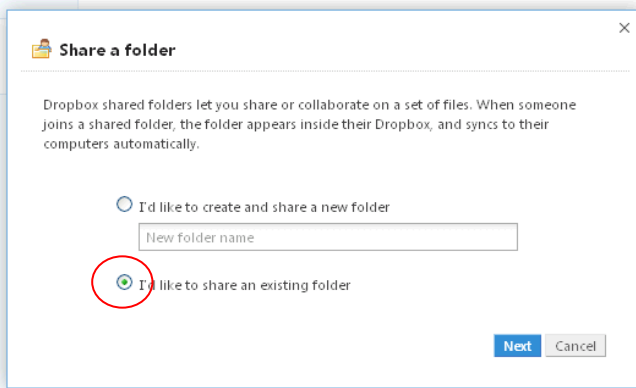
Share a folder

×

Dropbox shared folders let you share or collaborate on a set of files. When someone joins a shared folder, the folder appears inside their Dropbox, and syncs to their computers automatically.

I'd like to create and share a new folder

New folder name

I'd like to share an existing folder

Next

Cancel